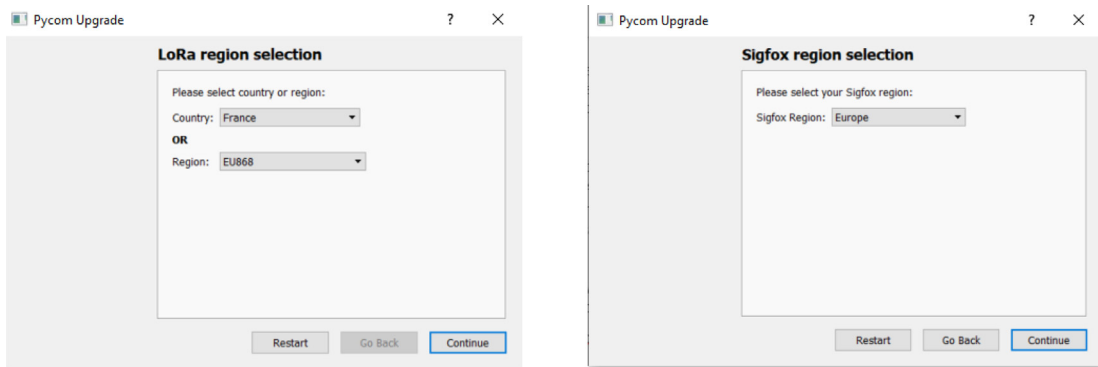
Pycom Upgrade ? ×

LoRa region selection

Please select country or region:

Country: France

OR

Region: EU868

Restart Go Back Continue

Pycom Upgrade ? ×

Sigfox region selection

Please select your Sigfox region:

Sigfox Region: Europe

Restart Go Back Continue